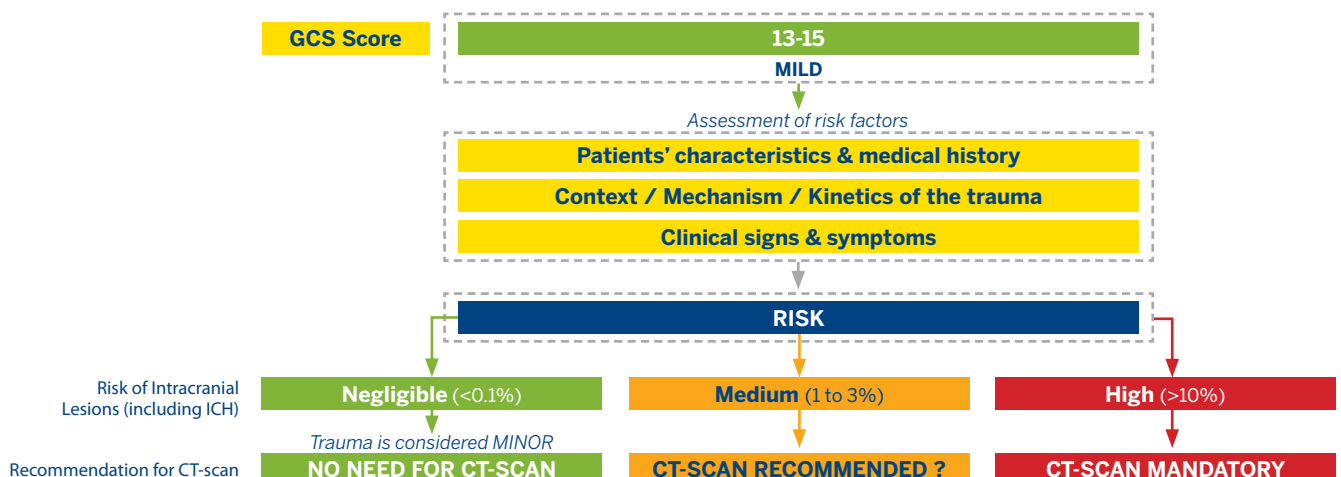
GCS Score

13-15

MILD

Assessment of risk factors

Patients' characteristics & medical history

Context / Mechanism / Kinetics of the trauma

Clinical signs & symptoms

RISK

Risk of Intracranial Lesions (including ICH)

Negligible (<0.1%)

Medium (1 to 3%)

High (>10%)

Trauma is considered MINOR

Recommendation for CT-scan

NO NEED FOR CT-SCAN

CT-SCAN RECOMMENDED ?

CT-SCAN MANDATORY